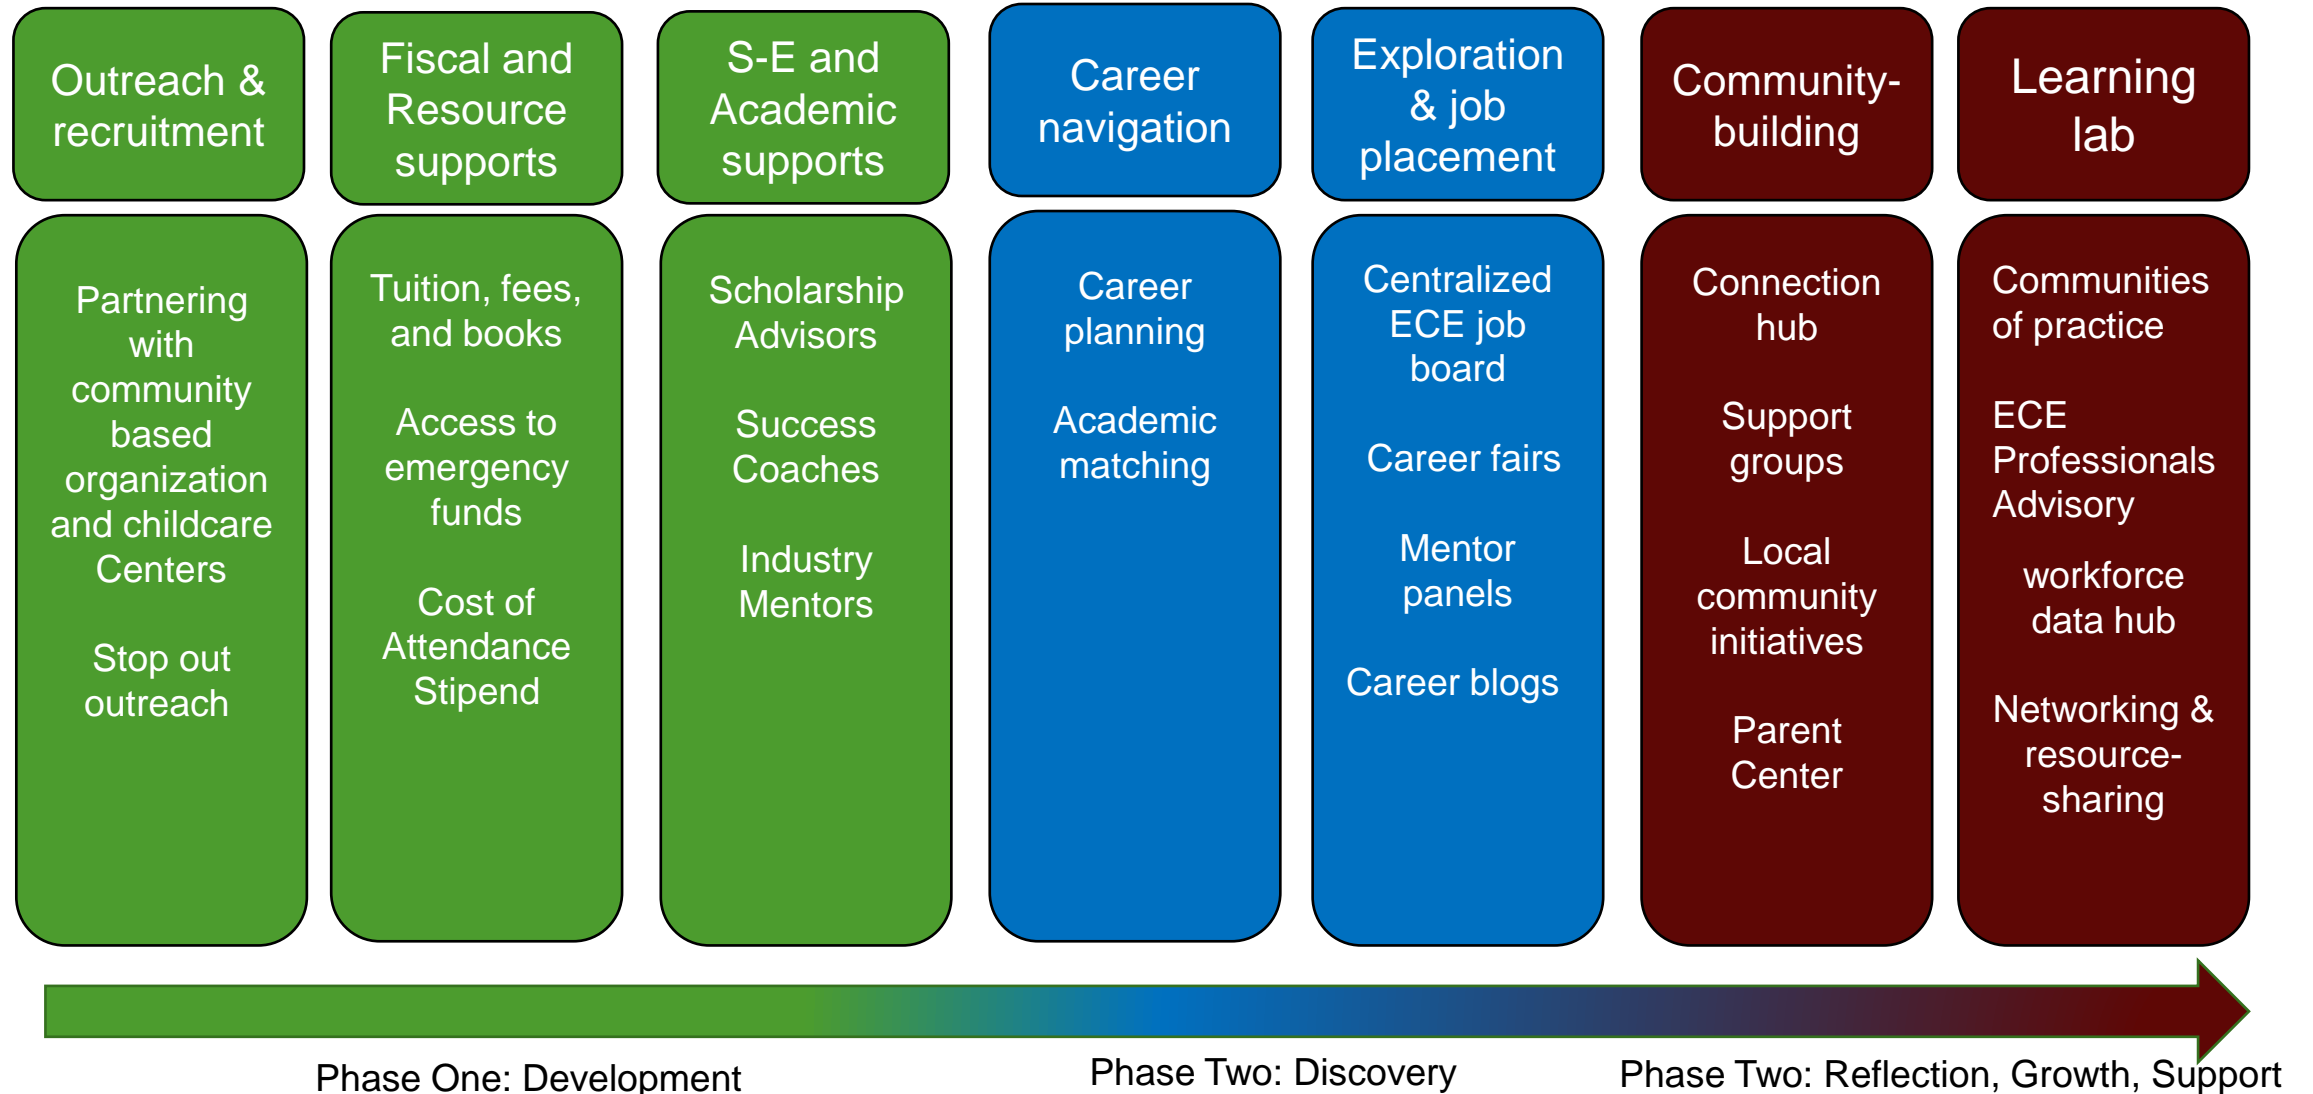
Outreach & recruitment

Partnering with community based organization and childcare Centers

Stop out outreach

Fiscal and Resource supports

Tuition, fees, and books

Access to emergency funds

Cost of Attendance Stipend

S-E and Academic supports

Scholarship Advisors

Success Coaches

Industry Mentors

Career navigation

Career planning

Academic matching

Exploration & job placement

Centralized ECE job board

Career fairs

Mentor panels

Career blogs

Community-building

Connection hub

Support groups

Local community initiatives

Parent Center

Learning lab

Communities of practice

ECE Professionals Advisory

workforce data hub

Networking & resource-sharing

Phase One: Development

Phase Two: Discovery

Phase Two: Reflection, Growth, Support